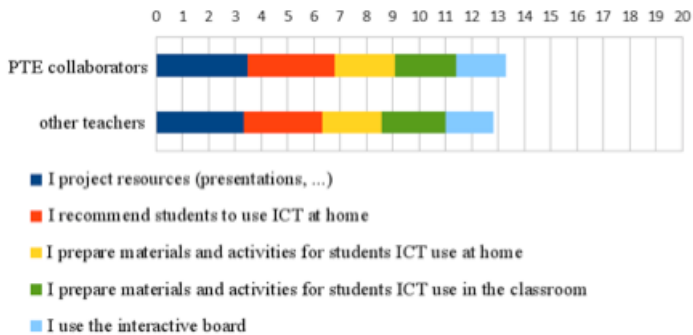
0 1 2 3 4 5 6 7 8 9 10 11 12 13 14 15 16 17 18 19 20

PTE collaborators

other teachers

I project resources (presentations, ...)

I recommend students to use ICT at home

I prepare materials and activities for students ICT use at home

I prepare materials and activities for students ICT use in the classroom

I use the interactive board